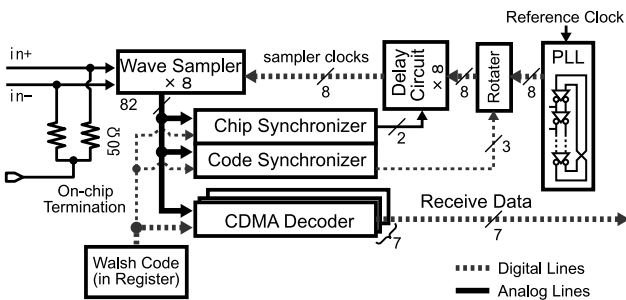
Reference Clock
in+
in−
Wave Sampler × 8
sampler clocks
8
Delay Circuit × 8
8
Rotater
8
PLL
82
50 Ω
Chip Synchronizer
2
Code Synchronizer
3
On-chip Termination
CDMA Decoder
Receive Data
7
7
Walsh Code (in Register)
Digital Lines
Analog Lines